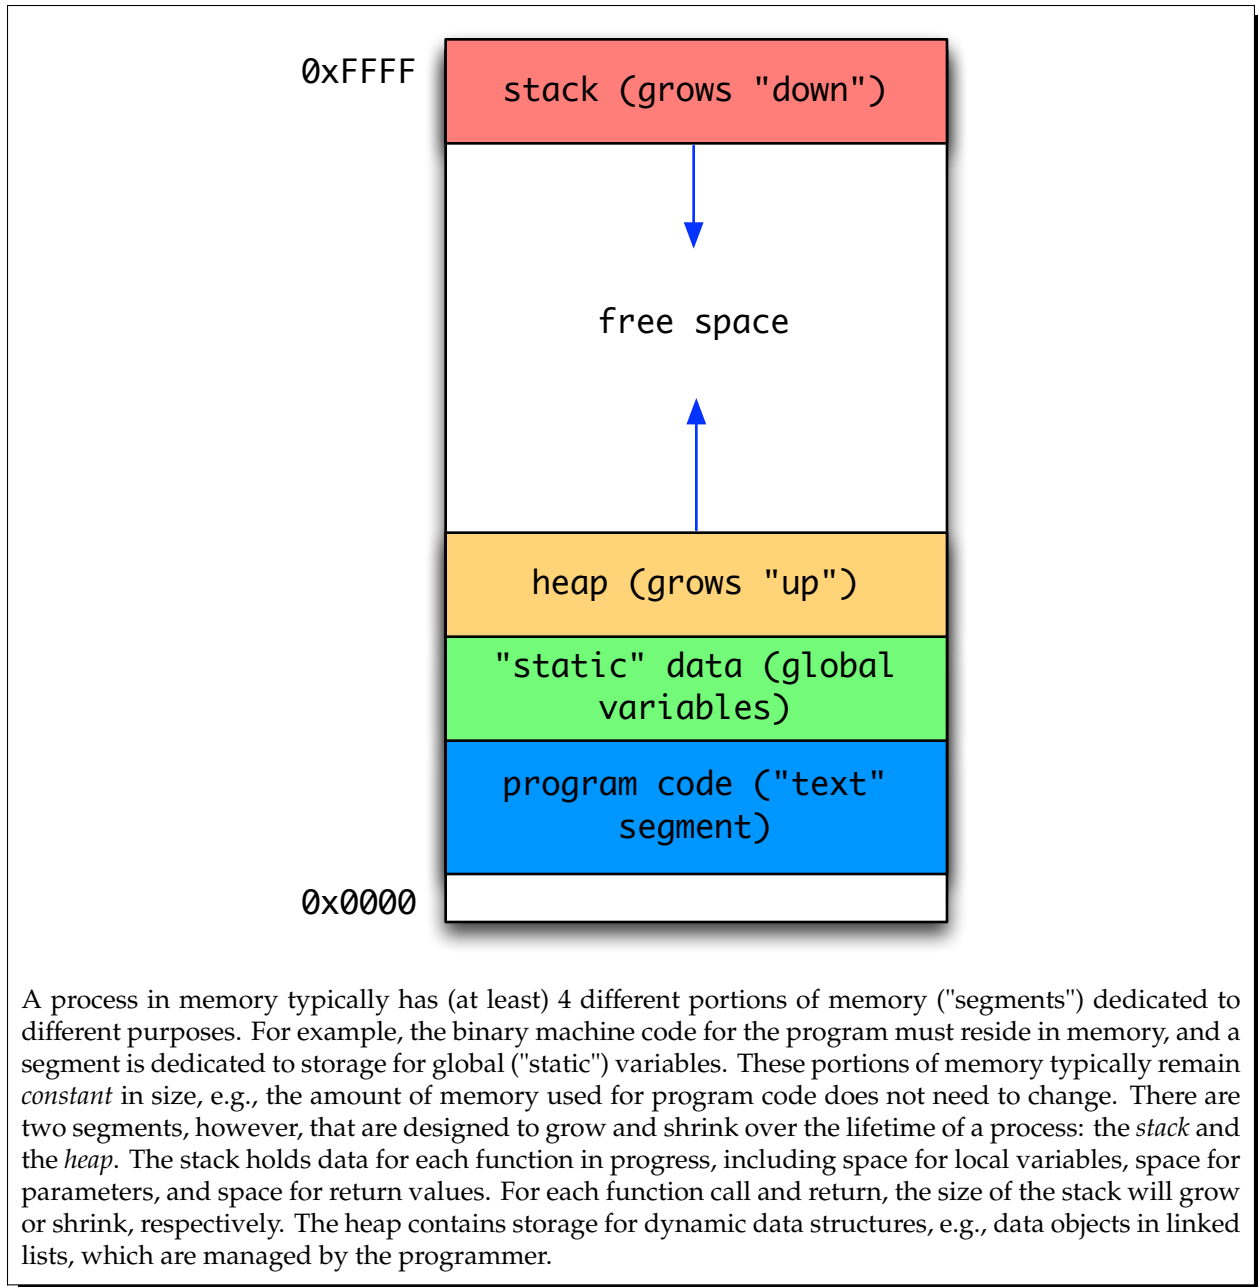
0xFFFF

stack (grows "down")

free space

heap (grows "up")

"static" data (global variables)

program code ("text" segment)

0x0000

A process in memory typically has (at least) 4 different portions of memory ("segments") dedicated to different purposes. For example, the binary machine code for the program must reside in memory, and a segment is dedicated to storage for global ("static") variables. These portions of memory typically remain *constant* in size, e.g., the amount of memory used for program code does not need to change. There are two segments, however, that are designed to grow and shrink over the lifetime of a process: the *stack* and the *heap*. The stack holds data for each function in progress, including space for local variables, space for parameters, and space for return values. For each function call and return, the size of the stack will grow or shrink, respectively. The heap contains storage for dynamic data structures, e.g., data objects in linked lists, which are managed by the programmer.